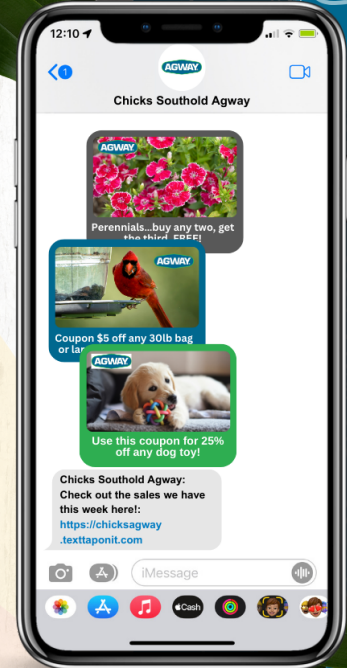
12:10

1

AGWAY

Chicks Southold Agway

AGWAY

Perennials...buy any two, get the third FREE!

AGWAY

Coupon $5 off any 30lb bag or la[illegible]

AGWAY

Use this coupon for 25% off any dog toy!

Chicks Southold Agway: Check out the sales we have this week here!: https://chicksagway.texttaponit.com

iMessage

Cash